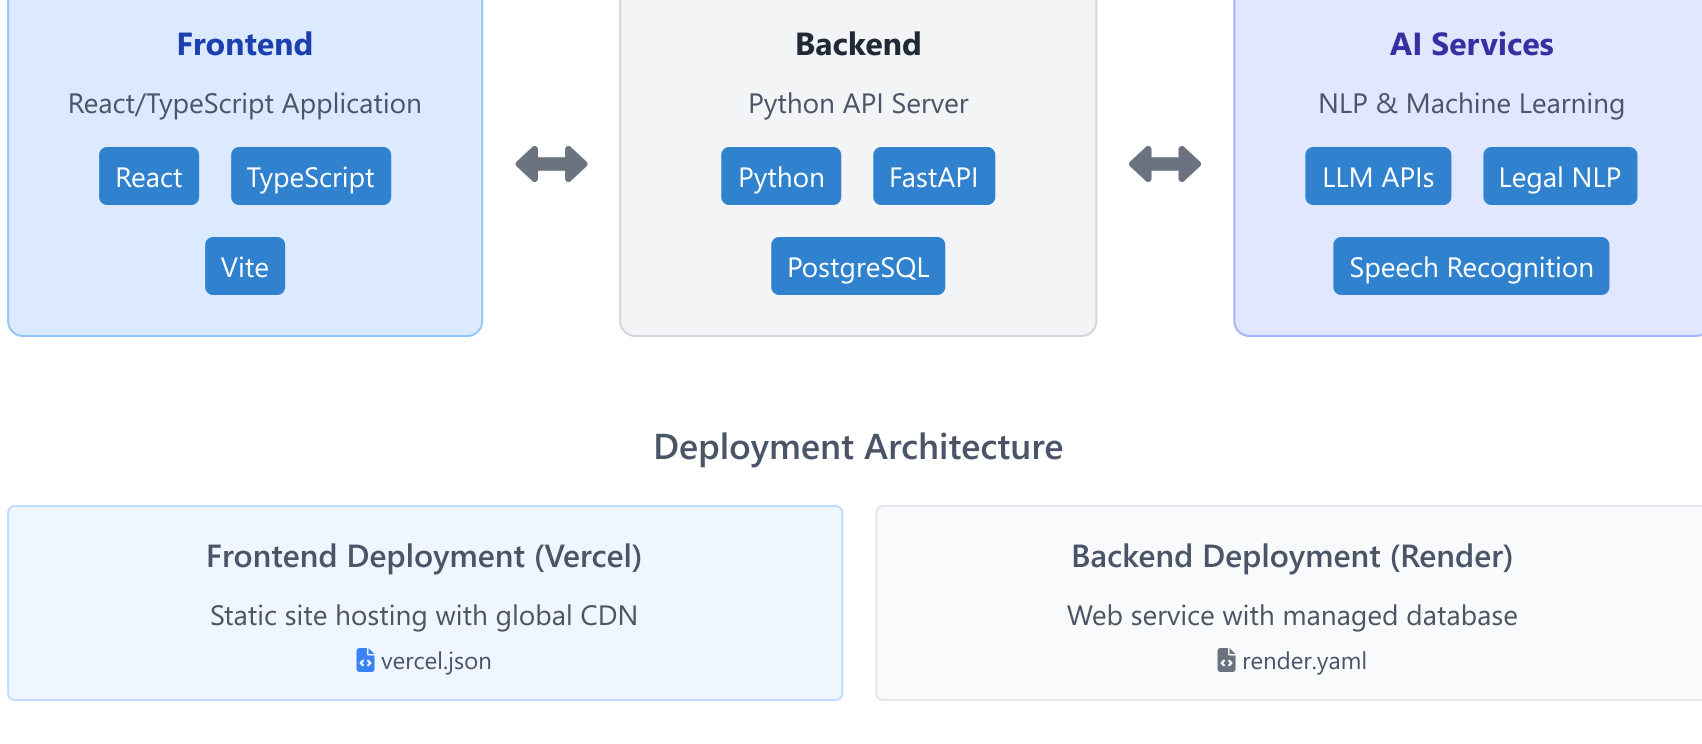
Frontend

React/TypeScript Application

React TypeScript

Vite

Backend

Python API Server

Python FastAPI

PostgreSQL

AI Services

NLP & Machine Learning

LLM APIs Legal NLP

Speech Recognition

Deployment Architecture

Frontend Deployment (Vercel)

Static site hosting with global CDN

vercel.json

Backend Deployment (Render)

Web service with managed database

render.yaml